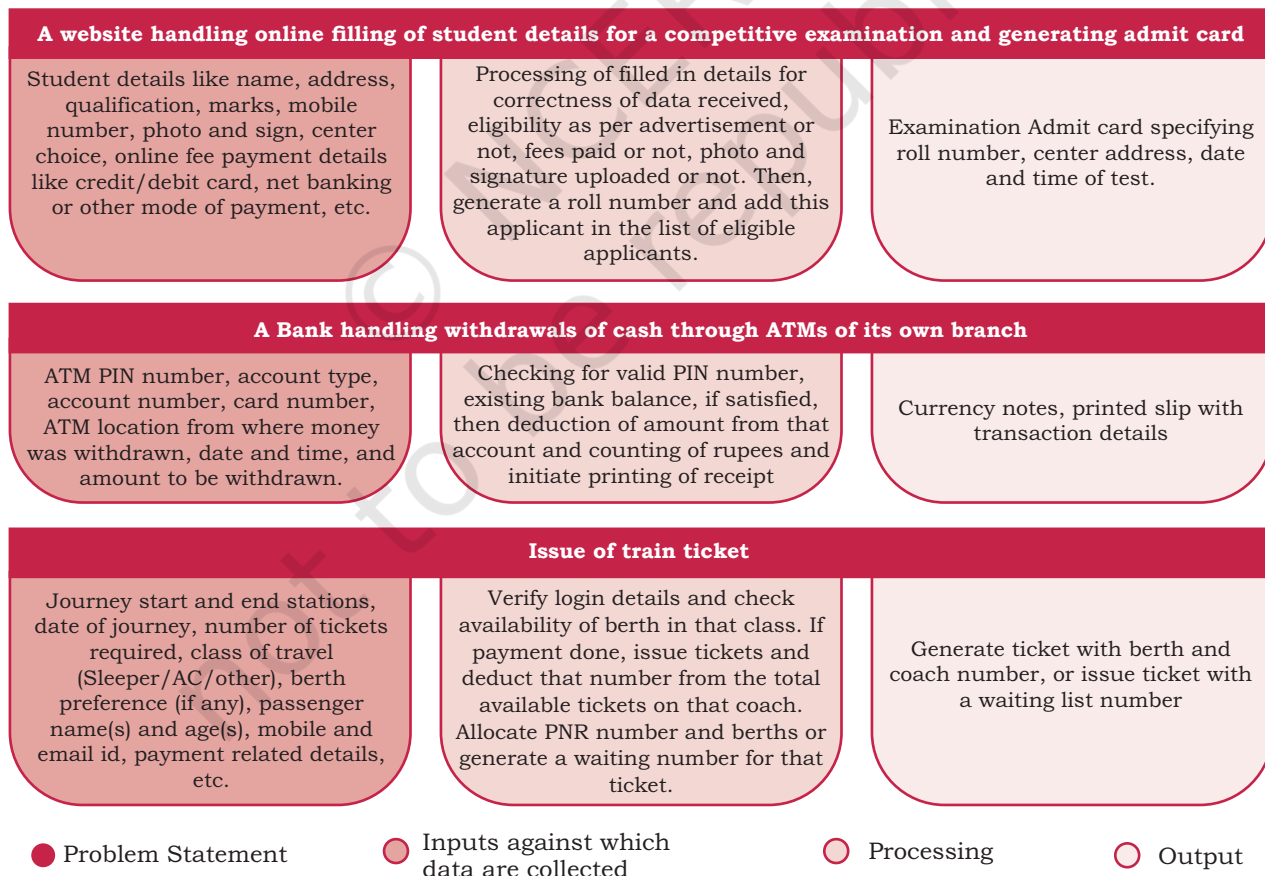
A website handling online filling of student details for a competitive examination and generating admit card

Student details like name, address, qualification, marks, mobile number, photo and sign, center choice, online fee payment details like credit/debit card, net banking or other mode of payment, etc.

Processing of filled in details for correctness of data received, eligibility as per advertisement or not, fees paid or not, photo and signature uploaded or not. Then, generate a roll number and add this applicant in the list of eligible applicants.

Examination Admit card specifying roll number, center address, date and time of test.

A Bank handling withdrawals of cash through ATMs of its own branch

ATM PIN number, account type, account number, card number, ATM location from where money was withdrawn, date and time, and amount to be withdrawn.

Checking for valid PIN number, existing bank balance, if satisfied, then deduction of amount from that account and counting of rupees and initiate printing of receipt

Currency notes, printed slip with transaction details

Issue of train ticket

Journey start and end stations, date of journey, number of tickets required, class of travel (Sleeper/AC/other), berth preference (if any), passenger name(s) and age(s), mobile and email id, payment related details, etc.

Verify login details and check availability of berth in that class. If payment done, issue tickets and deduct that number from the total available tickets on that coach. Allocate PNR number and berths or generate a waiting number for that ticket.

Generate ticket with berth and coach number, or issue ticket with a waiting list number

Problem Statement

Inputs against which data are collected

Processing

Output